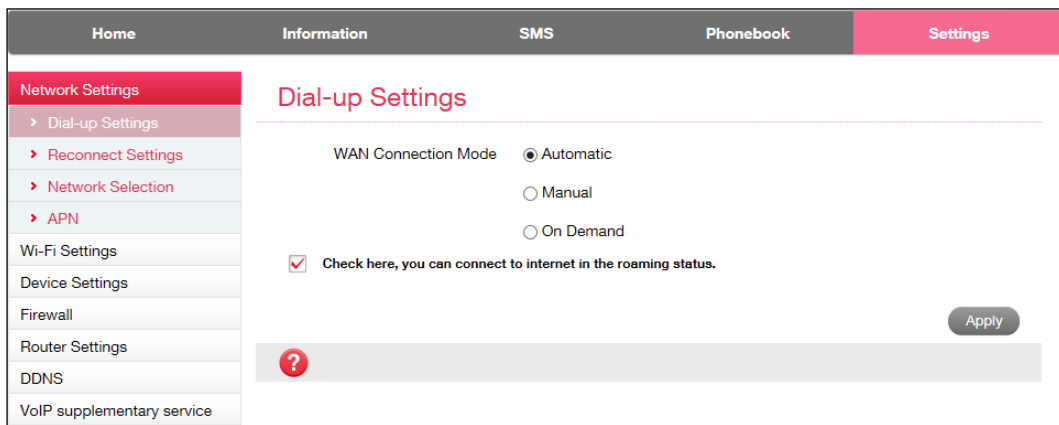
Home Information SMS Phonebook Settings

Network Settings
Dial-up Settings
Reconnect Settings
Network Selection
APN
Wi-Fi Settings
Device Settings
Firewall
Router Settings
DDNS
VoIP supplementary service

Dial-up Settings

WAN Connection Mode
Automatic
Manual
On Demand

Check here, you can connect to internet in the roaming status.

Apply